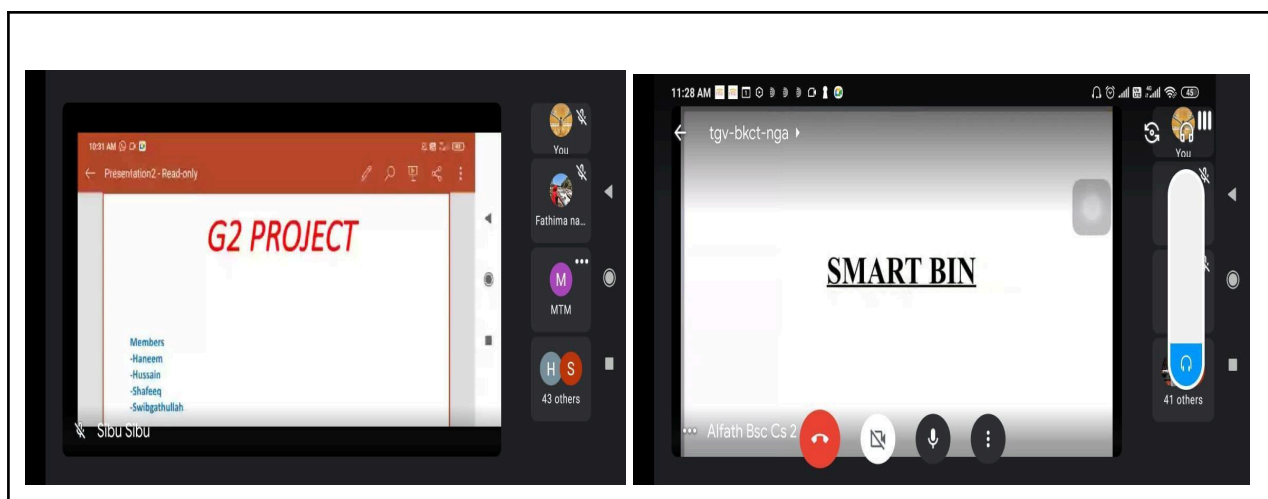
10:31 AM

← Presentation2 - Read-only

G2 PROJECT

Members
-Haneem
-Hussain
-Shafeeq
-Swibgathullah

Sibu Sibu

You

Fathima na...

M
MTM

H S
43 others

11:28 AM

45

← tgv-bkct-nga ▸

SMART BIN

You

41 others

Alfath Bsc Cs 2